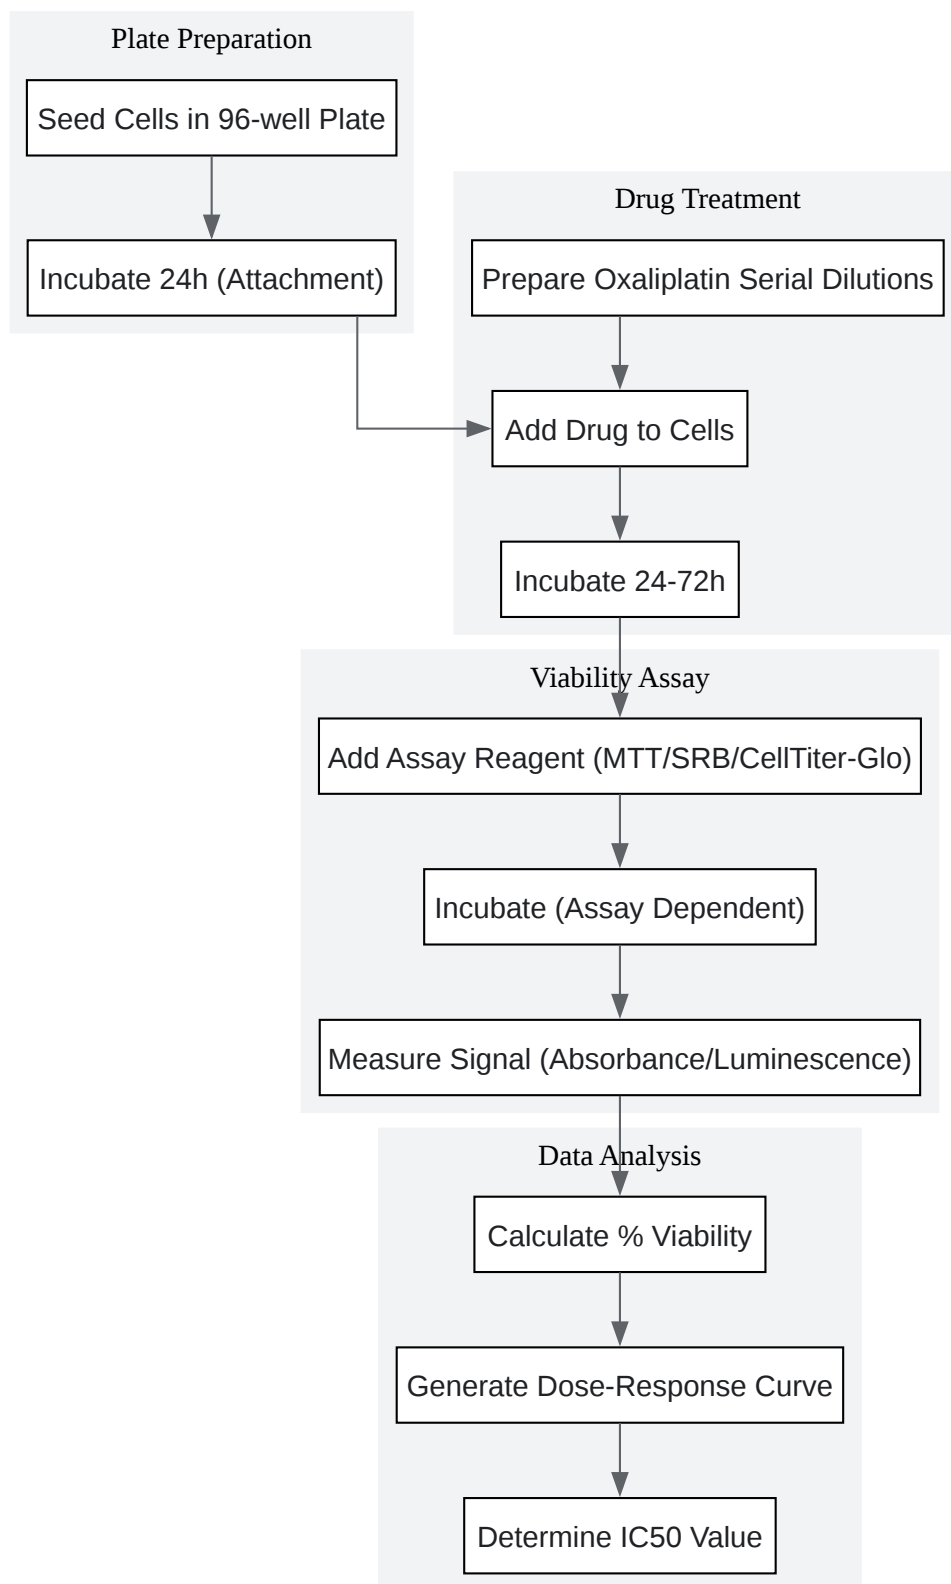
Plate Preparation

Seed Cells in 96-well Plate

Incubate 24h (Attachment)

Drug Treatment

Prepare Oxaliplatin Serial Dilutions

Add Drug to Cells

Incubate 24-72h

Viability Assay

Add Assay Reagent (MTT/SRB/CellTiter-Glo)

Incubate (Assay Dependent)

Measure Signal (Absorbance/Luminescence)

Data Analysis

Calculate % Viability

Generate Dose-Response Curve

Determine IC50 Value